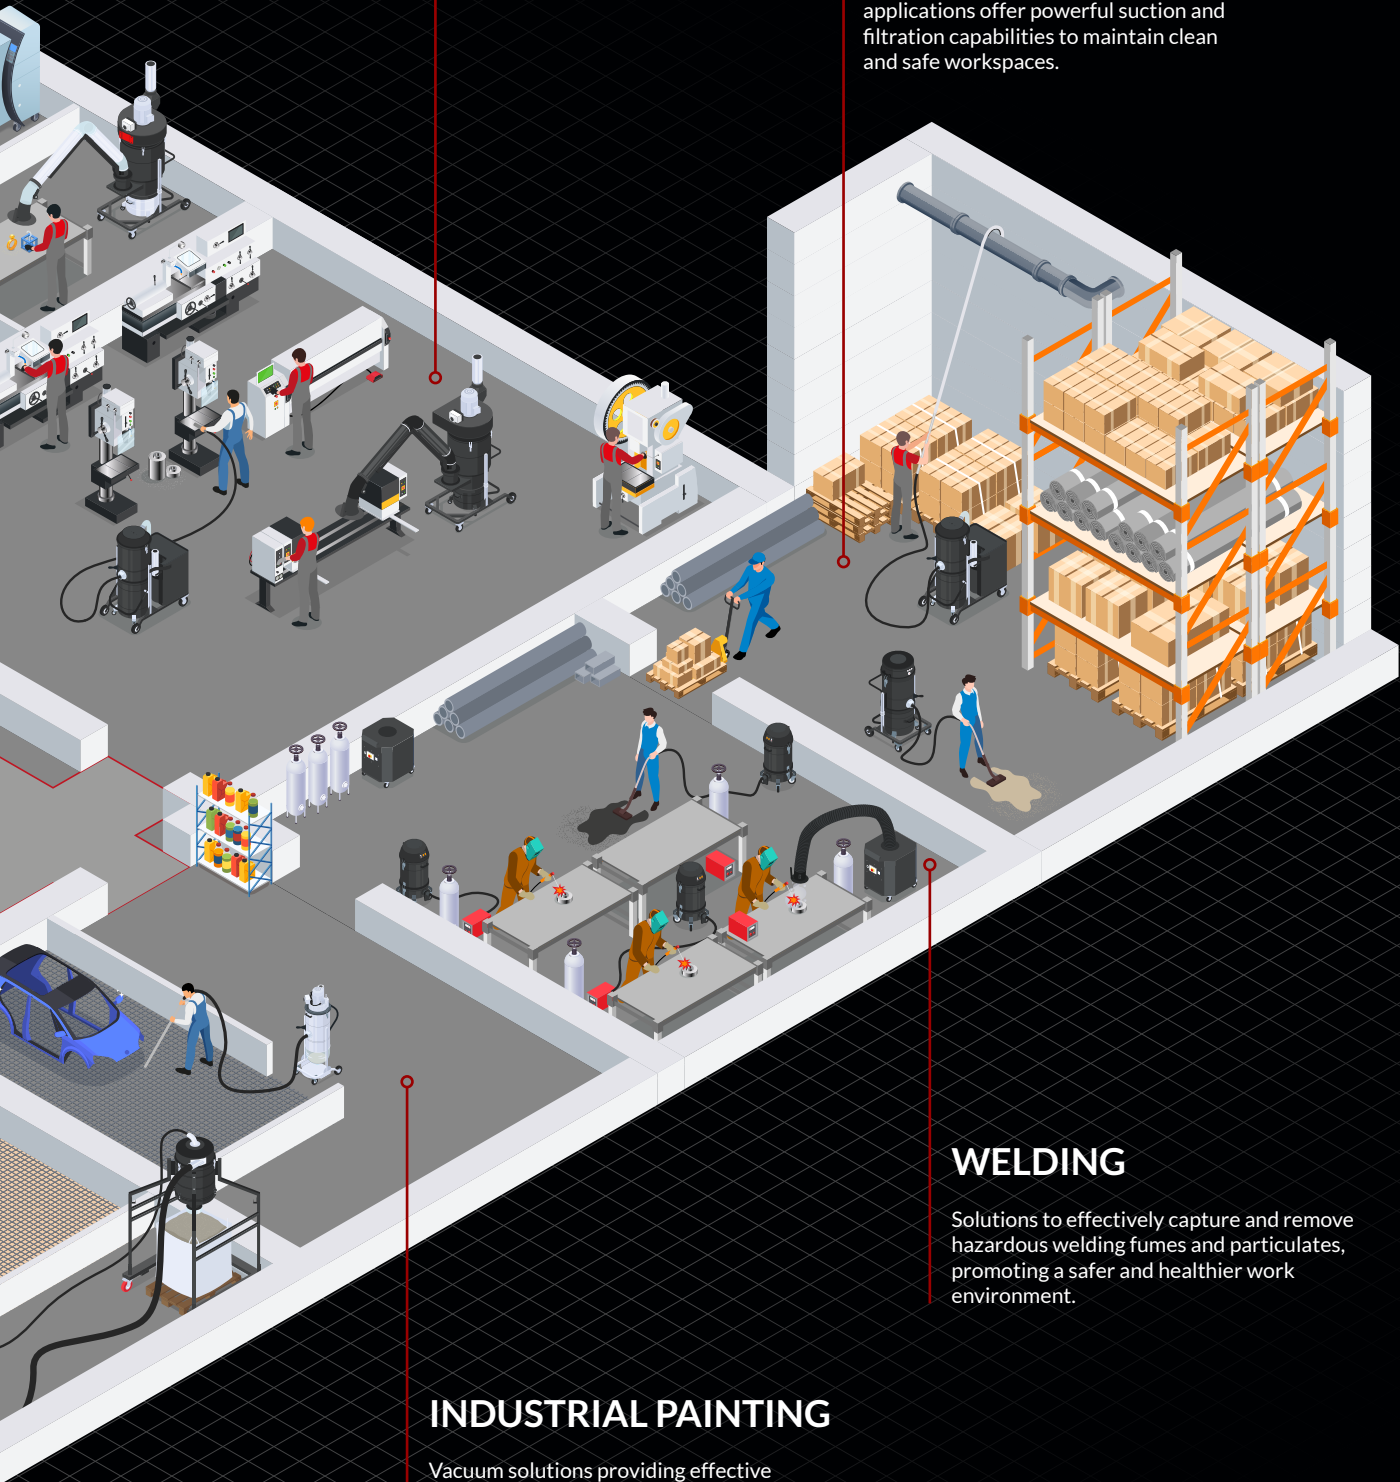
applications offer powerful suction and filtration capabilities to maintain clean and safe workspaces.

WELDING

Solutions to effectively capture and remove hazardous welding fumes and particulates, promoting a safer and healthier work environment.

INDUSTRIAL PAINTING

Vacuum solutions providing effective